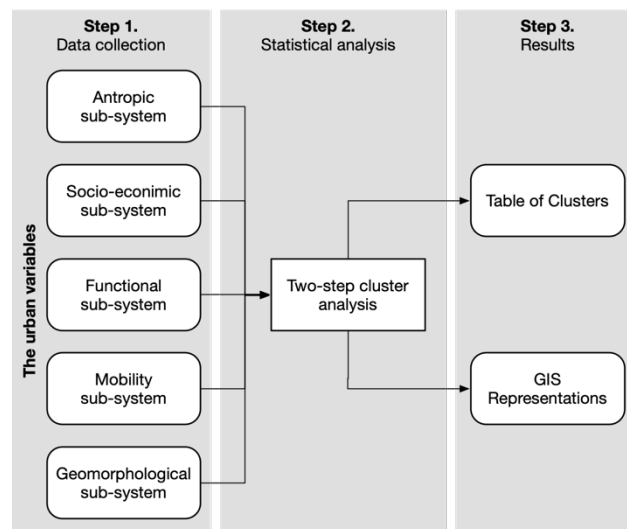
Step 1.
Data collection

Step 2.
Statistical analysis

Step 3.
Results

The urban variables

Antropic sub-system

Socio-econimic sub-system

Functional sub-system

Mobility sub-system

Geomorphological sub-system

Two-step cluster analysis

Table of Clusters

GIS Representations